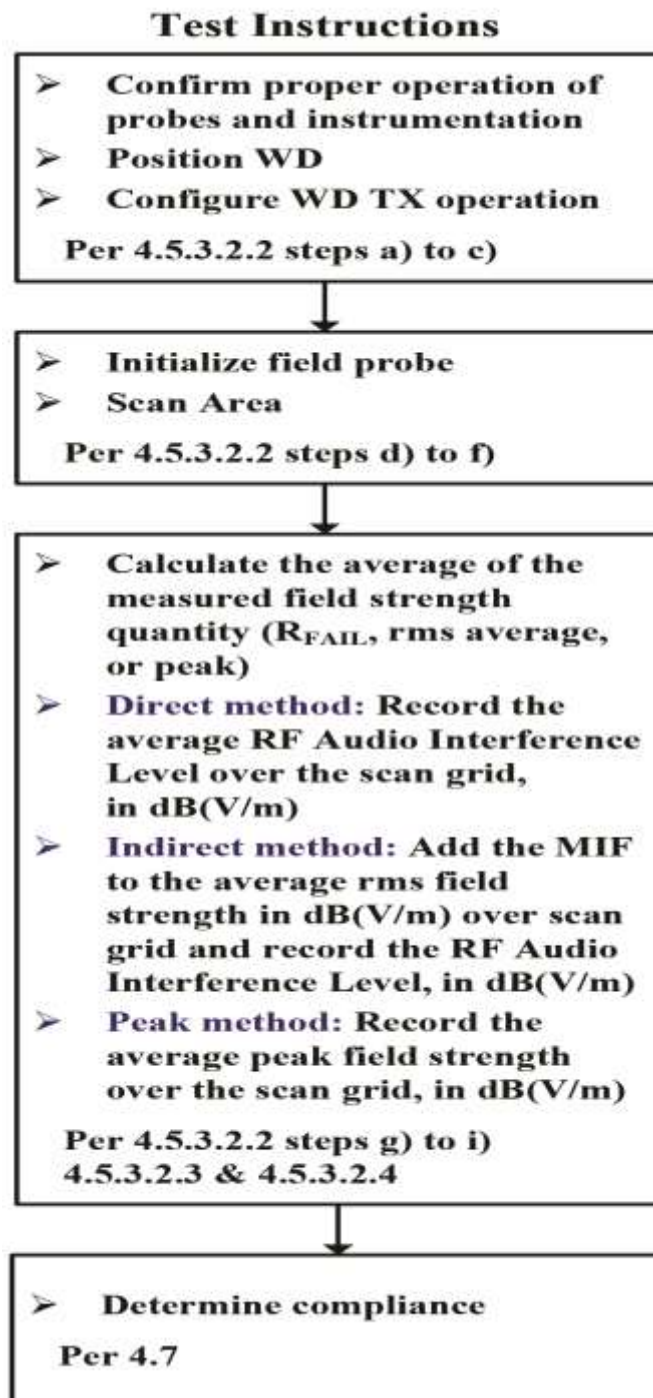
Test Instructions

➢ Confirm proper operation of probes and instrumentation
➢ Position WD
➢ Configure WD TX operation

Per 4.5.3.2.2 steps a) to c)

➢ Initialize field probe
➢ Scan Area

Per 4.5.3.2.2 steps d) to f)

➢ Calculate the average of the measured field strength quantity ($R_{FAIL}$, rms average, or peak)
➢ Direct method: Record the average RF Audio Interference Level over the scan grid, in dB(V/m)
➢ Indirect method: Add the MIF to the average rms field strength in dB(V/m) over scan grid and record the RF Audio Interference Level, in dB(V/m)
➢ Peak method: Record the average peak field strength over the scan grid, in dB(V/m)

Per 4.5.3.2.2 steps g) to i) 4.5.3.2.3 & 4.5.3.2.4

➢ Determine compliance

Per 4.7